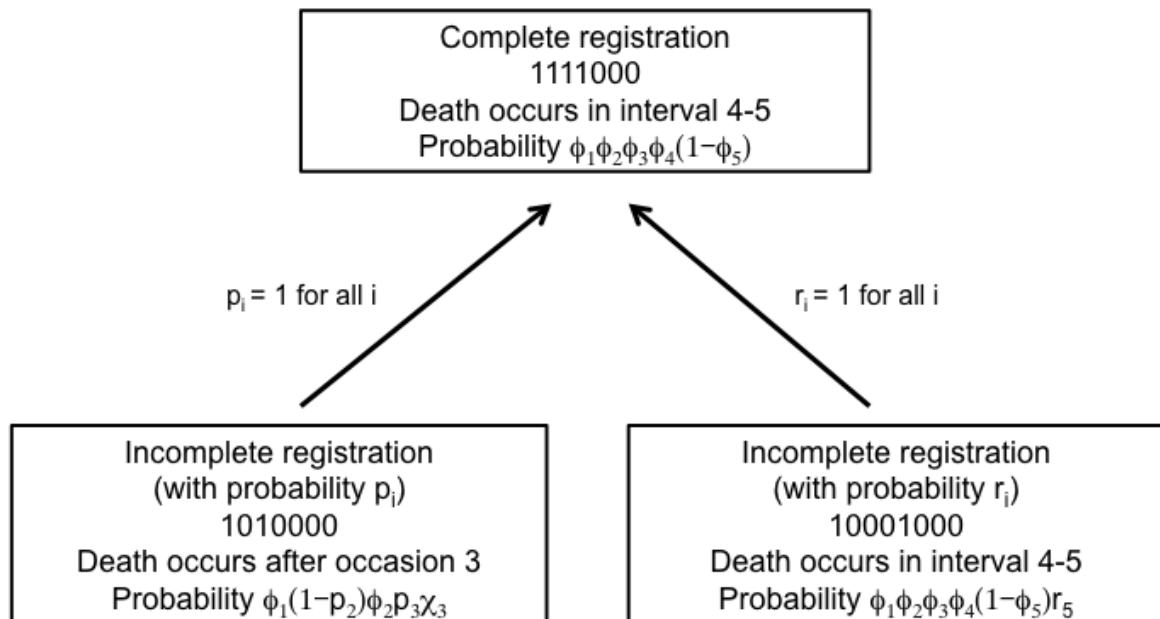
Complete registration
1111000
Death occurs in interval 4-5
Probability $\phi_1\phi_2\phi_3\phi_4(1-\phi_5)$

$p_i$ = 1 for all i

$r_i$ = 1 for all i

Incomplete registration
(with probability $p_i$)
1010000
Death occurs after occasion 3
Probability $\phi_1(1-p_2)\phi_2 p_3\chi_3$

Incomplete registration
(with probability $r_i$)
10001000
Death occurs in interval 4-5
Probability $\phi_1\phi_2\phi_3\phi_4(1-\phi_5)r_5$